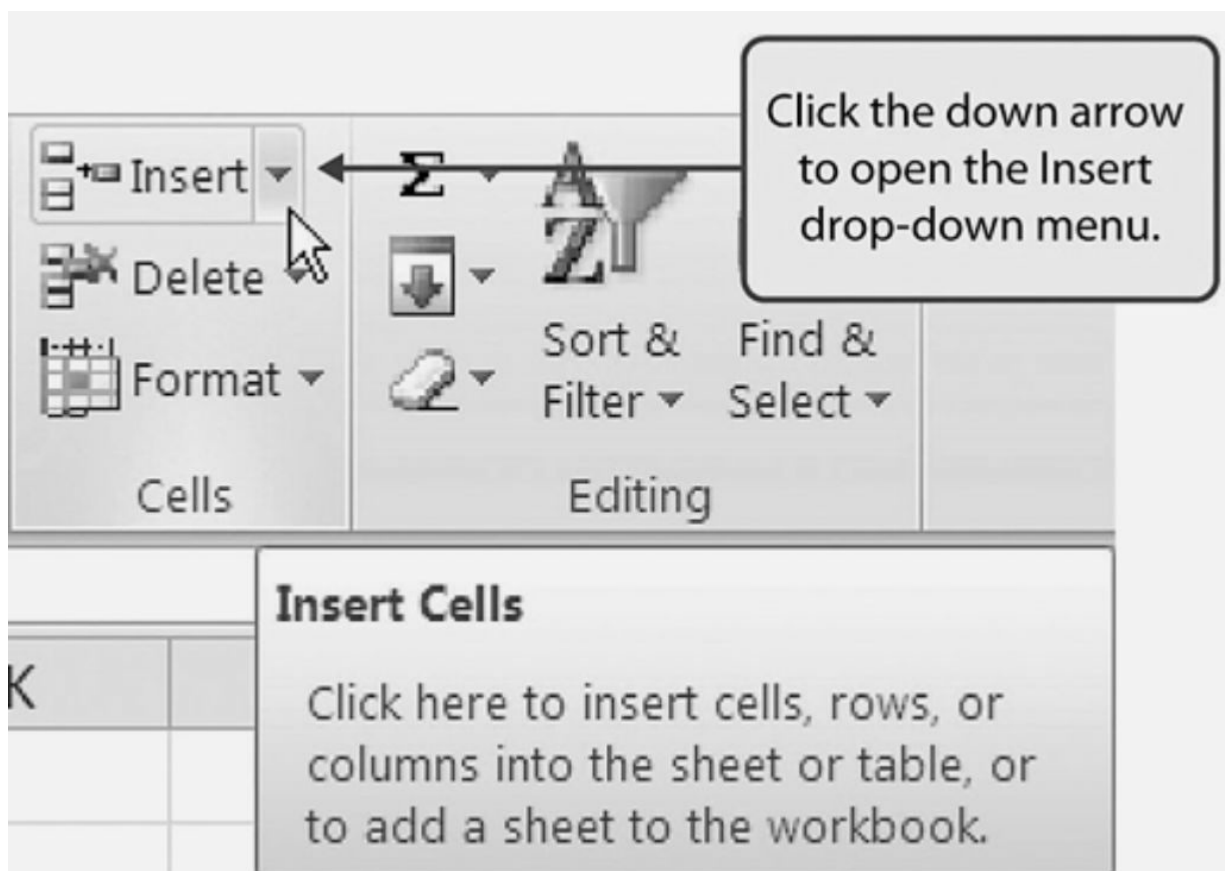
Insert
Delete
Format
Cells

$\Sigma$
A
Z
Sort & Filter
Find & Select
Editing

Click the down arrow to open the Insert drop-down menu.

K

Insert Cells

Click here to insert cells, rows, or columns into the sheet or table, or to add a sheet to the workbook.